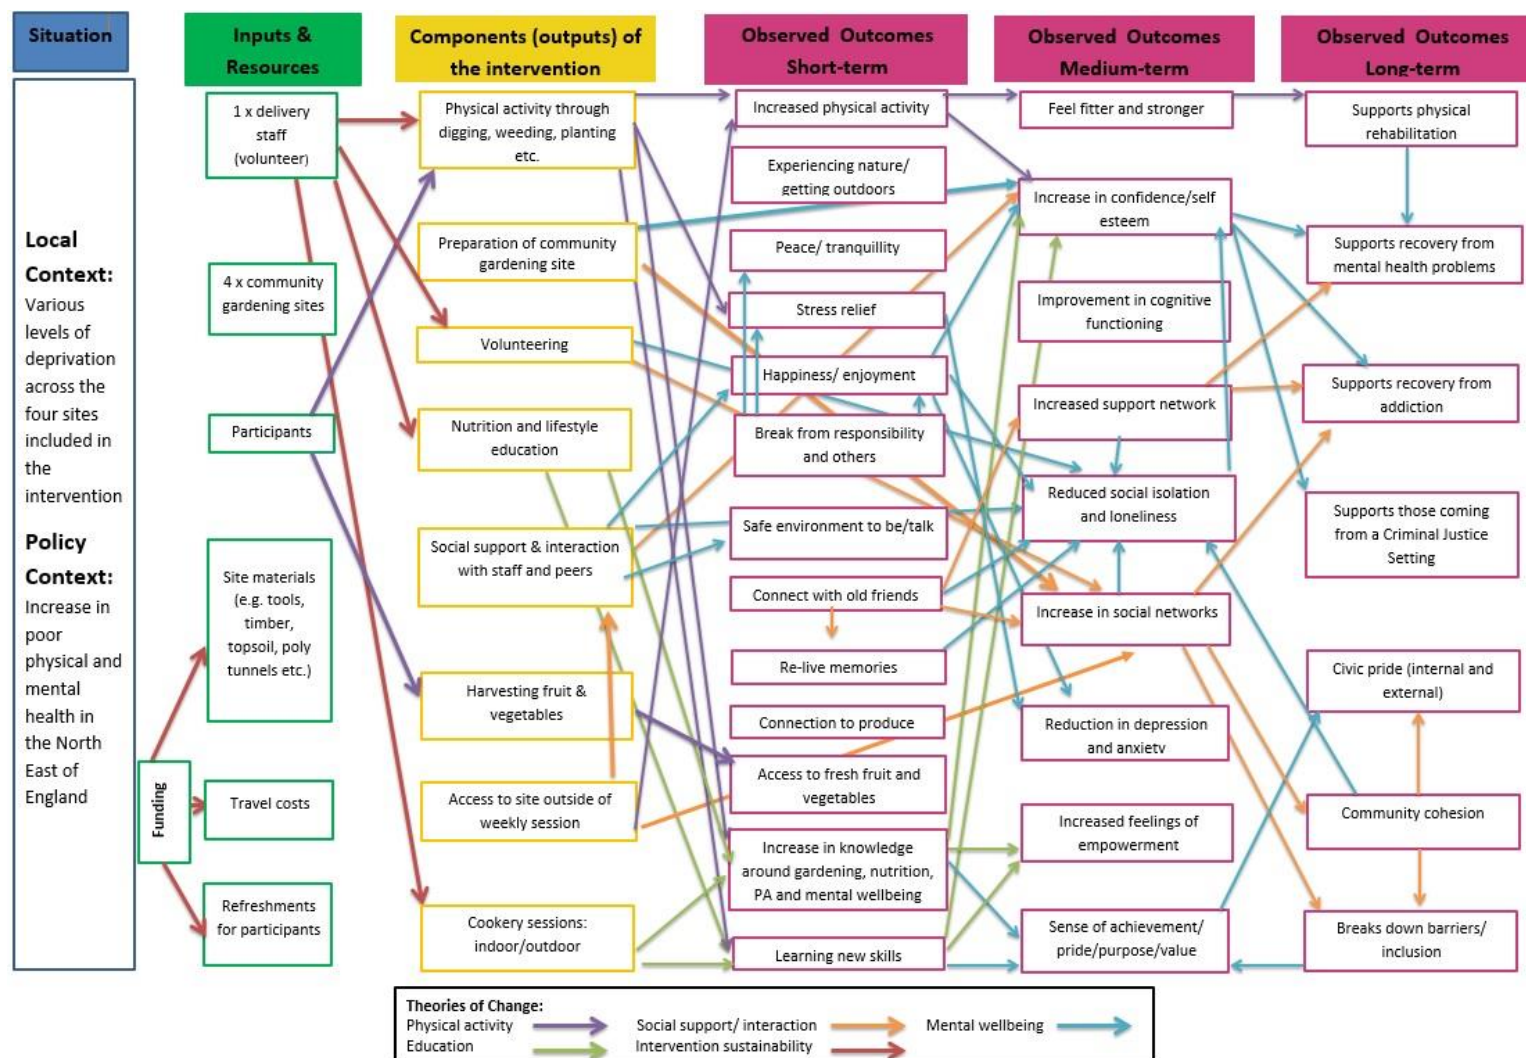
Situation

Inputs & Resources

Components (outputs) of the intervention

Observed Outcomes Short-term

Observed Outcomes Medium-term

Observed Outcomes Long-term

Local Context: Various levels of deprivation across the four sites included in the intervention

Policy Context: Increase in poor physical and mental health in the North East of England

1 x delivery staff (volunteer)

4 x community gardening sites

Participants

Site materials (e.g. tools, timber, topsoil, poly tunnels etc.)

Funding

Travel costs

Refreshments for participants

Physical activity through digging, weeding, planting etc.

Preparation of community gardening site

Volunteering

Nutrition and lifestyle education

Social support & interaction with staff and peers

Harvesting fruit & vegetables

Access to site outside of weekly session

Cookery sessions: indoor/outdoor

Increased physical activity

Experiencing nature/ getting outdoors

Peace/ tranquillity

Stress relief

Happiness/ enjoyment

Break from responsibility and others

Safe environment to be/talk

Connect with old friends

Re-live memories

Connection to produce

Access to fresh fruit and vegetables

Increase in knowledge around gardening, nutrition, PA and mental wellbeing

Learning new skills

Feel fitter and stronger

Increase in confidence/self esteem

Improvement in cognitive functioning

Increased support network

Reduced social isolation and loneliness

Increase in social networks

Reduction in depression and anxiety

Increased feelings of empowerment

Sense of achievement/ pride/purpose/value

Supports physical rehabilitation

Supports recovery from mental health problems

Supports recovery from addiction

Supports those coming from a Criminal Justice Setting

Civic pride (internal and external)

Community cohesion

Breaks down barriers/ inclusion

Theories of Change:
Physical activity
Education
Social support/ interaction
Intervention sustainability
Mental wellbeing